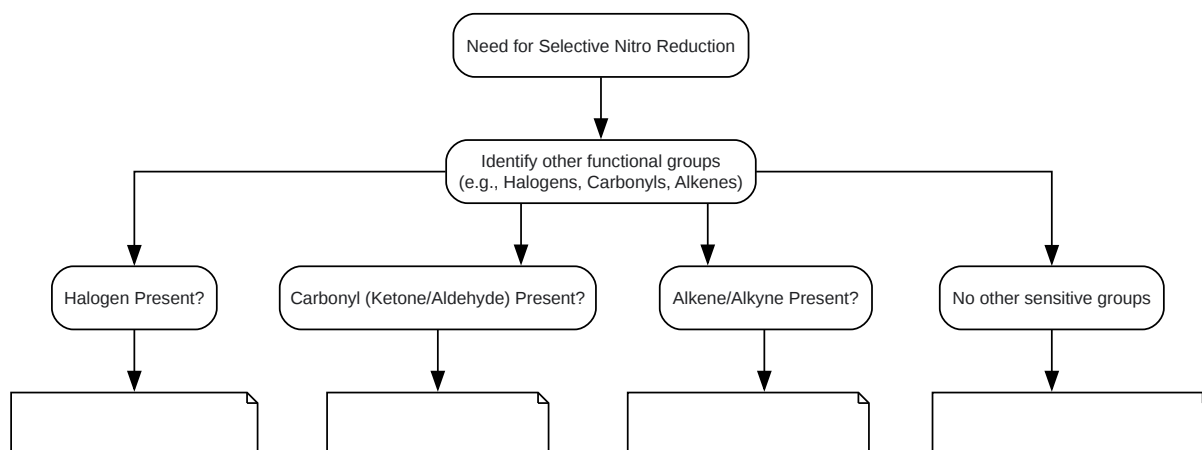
Need for Selective Nitro Reduction

Identify other functional groups
(e.g., Halogens, Carbonyls, Alkenes)

Halogen Present?

Carbonyl (Ketone/Aldehyde) Present?

Alkene/Alkyne Present?

No other sensitive groups